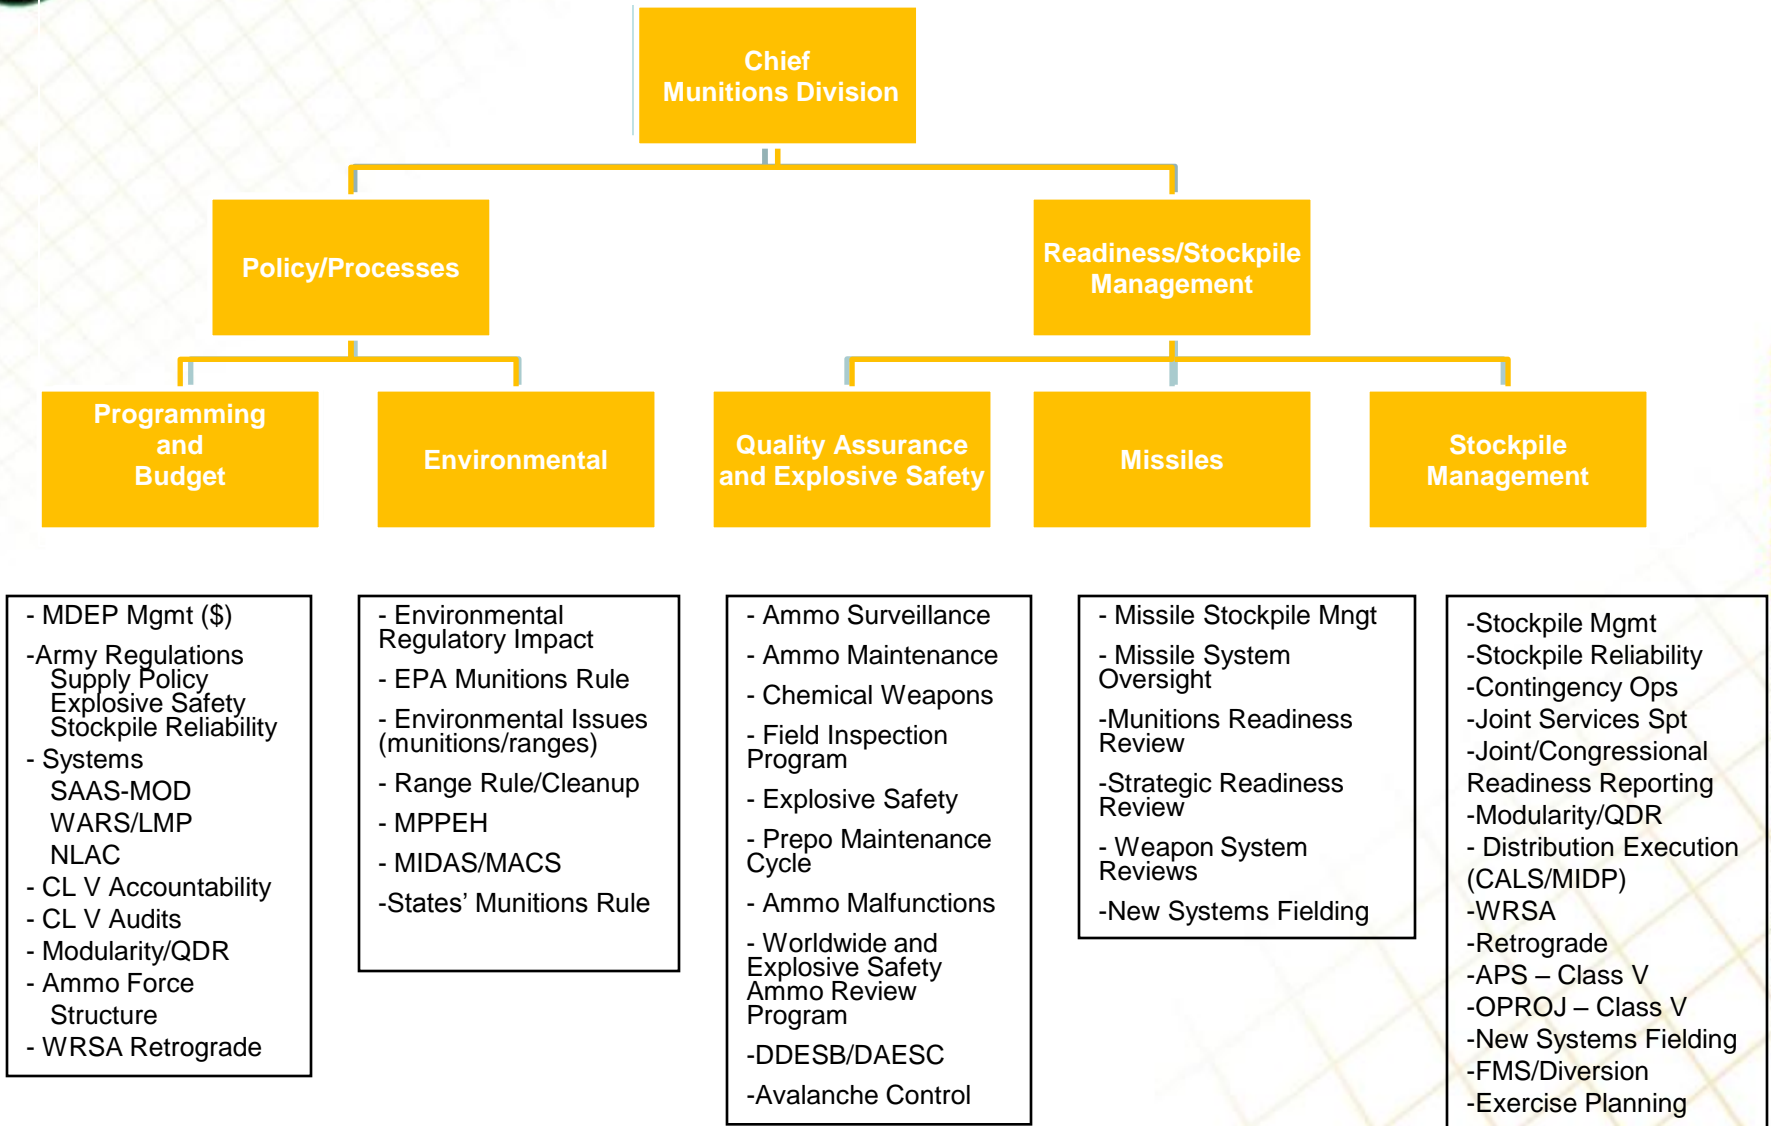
Chief
Munitions Division

Policy/Processes

Readiness/Stockpile Management

Programming and Budget

Environmental

Quality Assurance and Explosive Safety

Missiles

Stockpile Management

- MDEP Mgmt ($)
-Army Regulations
Supply Policy
Explosive Safety
Stockpile Reliability
- Systems
SAAS-MOD
WARS/LMP
NLAC
- CL V Accountability
- CL V Audits
- Modularity/QDR
- Ammo Force Structure
- WRSA Retrograde

- Environmental Regulatory Impact
- EPA Munitions Rule
- Environmental Issues (munitions/ranges)
- Range Rule/Cleanup
- MPPEH
- MIDAS/MACS
-States' Munitions Rule

- Ammo Surveillance
- Ammo Maintenance
- Chemical Weapons
- Field Inspection Program
- Explosive Safety
- Prepo Maintenance Cycle
- Ammo Malfunctions
- Worldwide and Explosive Safety Ammo Review Program
-DDESB/DAESC
-Avalanche Control

- Missile Stockpile Mngt
- Missile System Oversight
-Munitions Readiness Review
-Strategic Readiness Review
- Weapon System Reviews
-New Systems Fielding

-Stockpile Mgmt
-Stockpile Reliability
-Contingency Ops
-Joint Services Spt
-Joint/Congressional Readiness Reporting
-Modularity/QDR
- Distribution Execution (CALS/MIDP)
-WRSA
-Retrograde
-APS – Class V
-OPROJ – Class V
-New Systems Fielding
-FMS/Diversion
-Exercise Planning